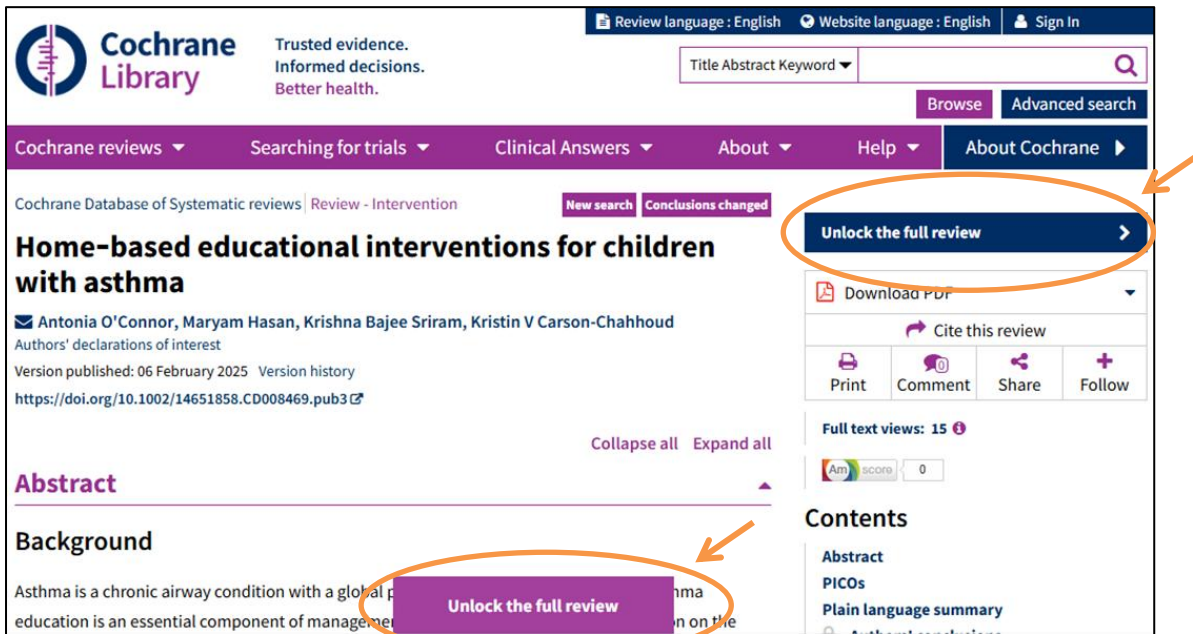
Cochrane Library

Trusted evidence.
Informed decisions.
Better health.

Review language : English
Website language : English
Sign In

Title Abstract Keyword

Browse
Advanced search

Cochrane reviews
Searching for trials
Clinical Answers
About
Help
About Cochrane

Cochrane Database of Systematic reviews | Review - Intervention
New search
Conclusions changed

Home-based educational interventions for children with asthma

Antonia O'Connor, Maryam Hasan, Krishna Bajee Sriram, Kristin V Carson-Chahhoud
Authors' declarations of interest
Version published: 06 February 2025 Version history
https://doi.org/10.1002/14651858.CD008469.pub3

Collapse all Expand all

Abstract

Background

Asthma is a chronic airway condition with a global p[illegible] sthma education is an essential component of manageme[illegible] on the

Unlock the full review

Unlock the full review

Download PDF

Cite this review

Print
Comment
Share
Follow

Full text views: 15

score 0

Contents

Abstract
PICOs
Plain language summary
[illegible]